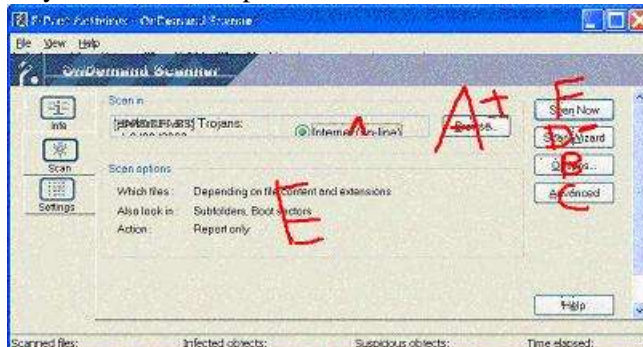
F-Prot Antivirus - OnDemand Scanner

File View Help

OnDemand Scanner

Info

Scan

Settings

Scan in

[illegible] Trojans:

Internet (on-line)

Browse...

A+

A

Scan options

Which files: Depending on file content and extensions

Also look in: Subfolders, Boot sectors

Action: Report only

E

Scan Now

Scan Wizard

Options...

Advanced

F

D

B

C

Help

Scanned files:

Infected objects:

Suspicious objects:

Time elapsed: